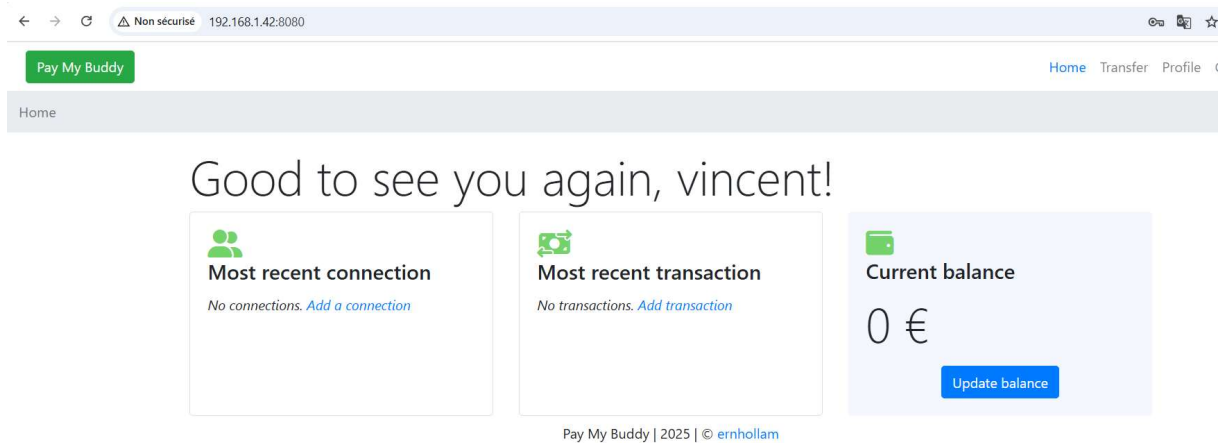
Non sécurisé 192.168.1.42:8080

Pay My Buddy

Home Transfer Profile

Home

Good to see you again, vincent!

Most recent connection

No connections. Add a connection

Most recent transaction

No transactions. Add transaction

Current balance

0 €

Update balance

Pay My Buddy | 2025 | © ernhollam